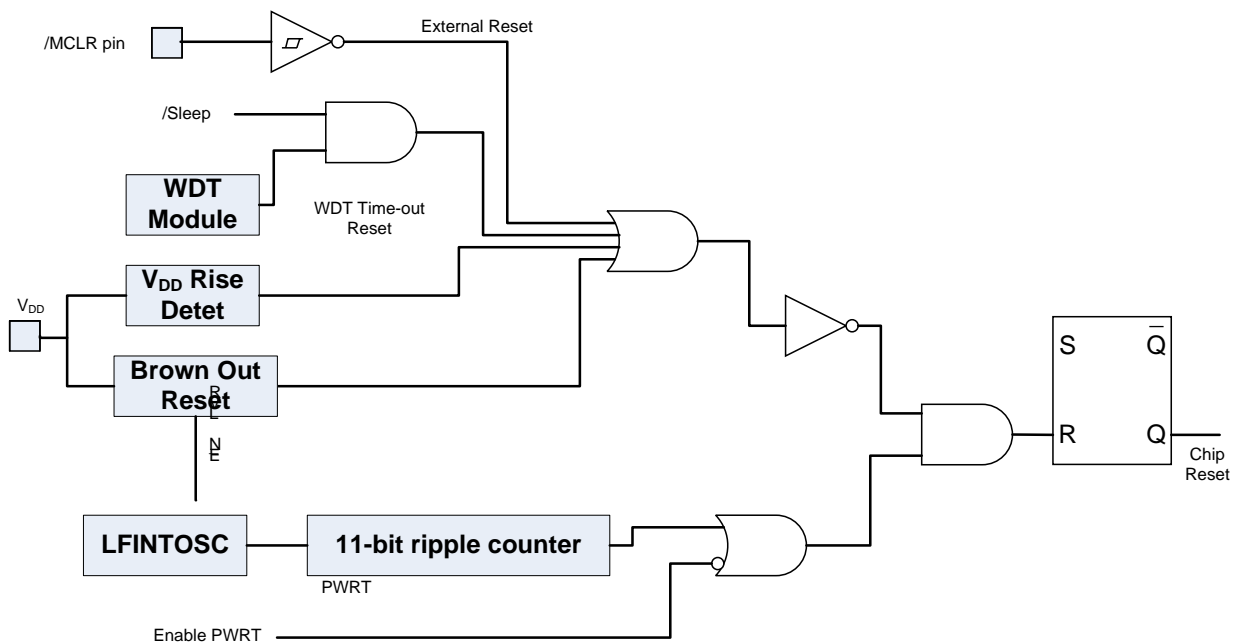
/MCLR pin

External Reset

/Sleep

WDT Module

WDT Time-out Reset

$V_{DD}$

$V_{DD}$ Rise Detet

Brown Out Reset

BLE

NE

LFINTOSC

11-bit ripple counter

PWRT

Enable PWRT

S

$\overline{Q}$

R

Q

Chip Reset